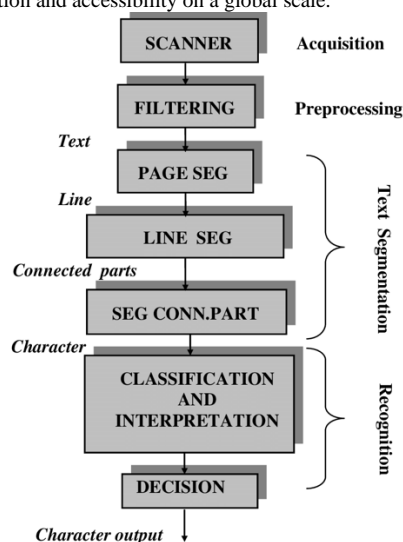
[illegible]tion and accessibility on a global scale.

SCANNER

Acquisition

FILTERING

Preprocessing

Text

PAGE SEG

Line

LINE SEG

Connected parts

SEG CONN.PART

Text Segmentation

Character

CLASSIFICATION AND INTERPRETATION

Recognition

DECISION

Character output